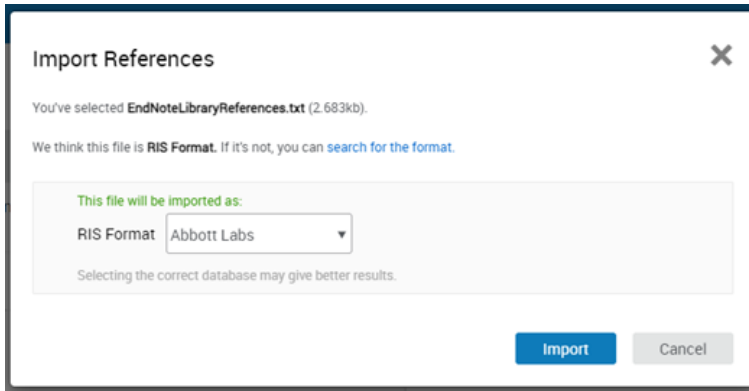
Import References

You've selected EndNoteLibraryReferences.txt (2.683kb).

We think this file is RIS Format. If it's not, you can search for the format.

This file will be imported as:

RIS Format Abbott Labs

Selecting the correct database may give better results.

Import Cancel